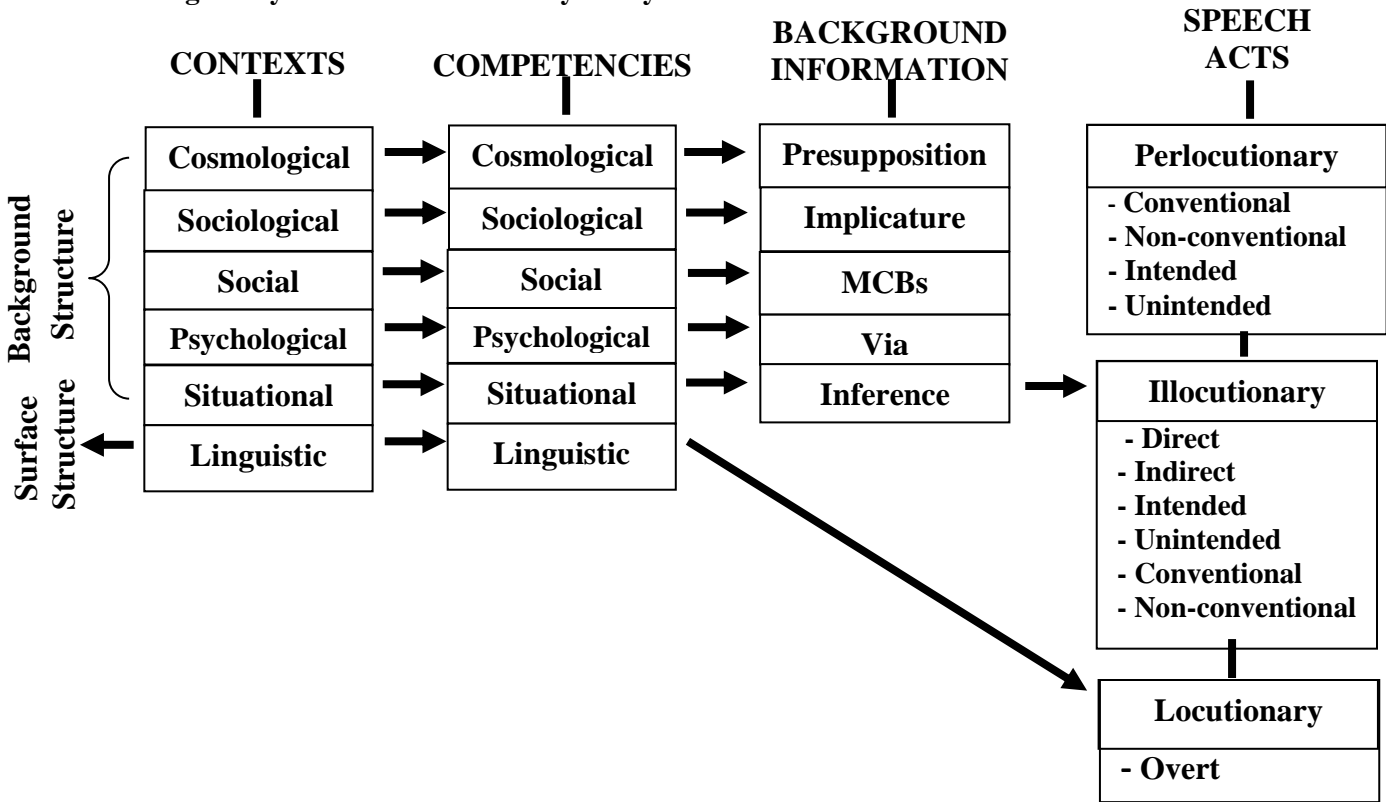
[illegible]

CONTEXTS

COMPETENCIES

BACKGROUND INFORMATION

SPEECH ACTS

Background Structure

Surface Structure

| CONTEXTS | COMPETENCIES | BACKGROUND INFORMATION |
|---|---|---|
| Cosmological | Cosmological | Presupposition |
| Sociological | Sociological | Implicature |
| Social | Social | MCBs |
| Psychological | Psychological | Via |
| Situational | Situational | Inference |
| Linguistic | Linguistic | |

Perlocutionary
- Conventional
- Non-conventional
- Intended
- Unintended

Illocutionary
- Direct
- Indirect
- Intended
- Unintended
- Conventional
- Non-conventional

Locutionary
- Overt